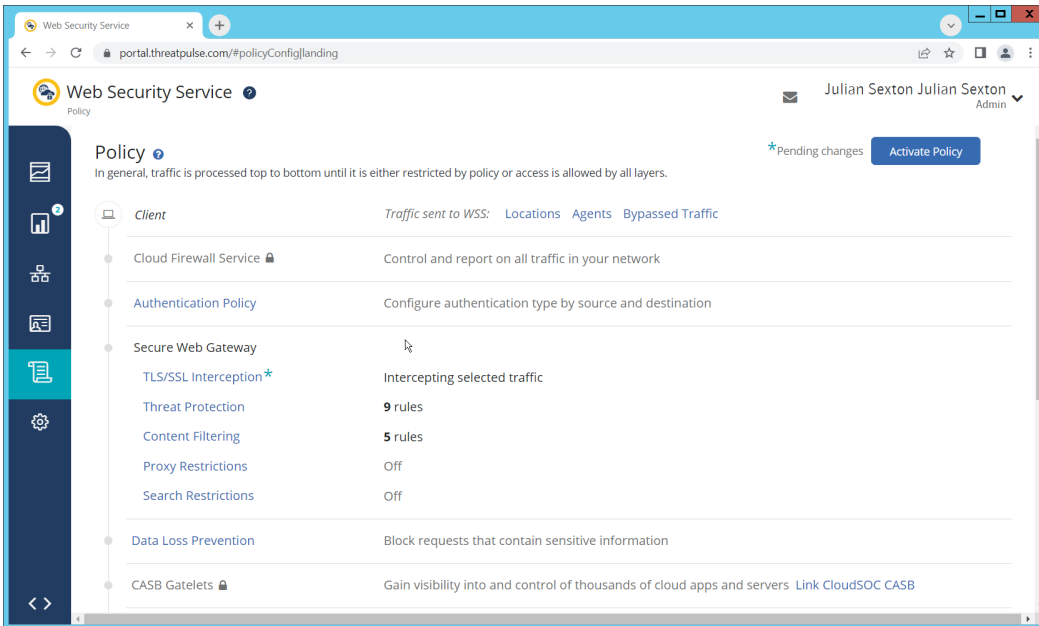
Web Security Service ×
portal.threatpulse.com/#policyConfig|landing

Web Security Service
Policy

Julian Sexton Julian Sexton
Admin

2

Policy
In general, traffic is processed top to bottom until it is either restricted by policy or access is allowed by all layers.

*Pending changes
Activate Policy

Client | Traffic sent to WSS: Locations Agents Bypassed Traffic

Cloud Firewall Service | Control and report on all traffic in your network

Authentication Policy | Configure authentication type by source and destination

Secure Web Gateway

TLS/SSL Interception* | Intercepting selected traffic

Threat Protection | 9 rules

Content Filtering | 5 rules

Proxy Restrictions | Off

Search Restrictions | Off

Data Loss Prevention | Block requests that contain sensitive information

CASB Gatelets | Gain visibility into and control of thousands of cloud apps and servers Link CloudSOC CASB